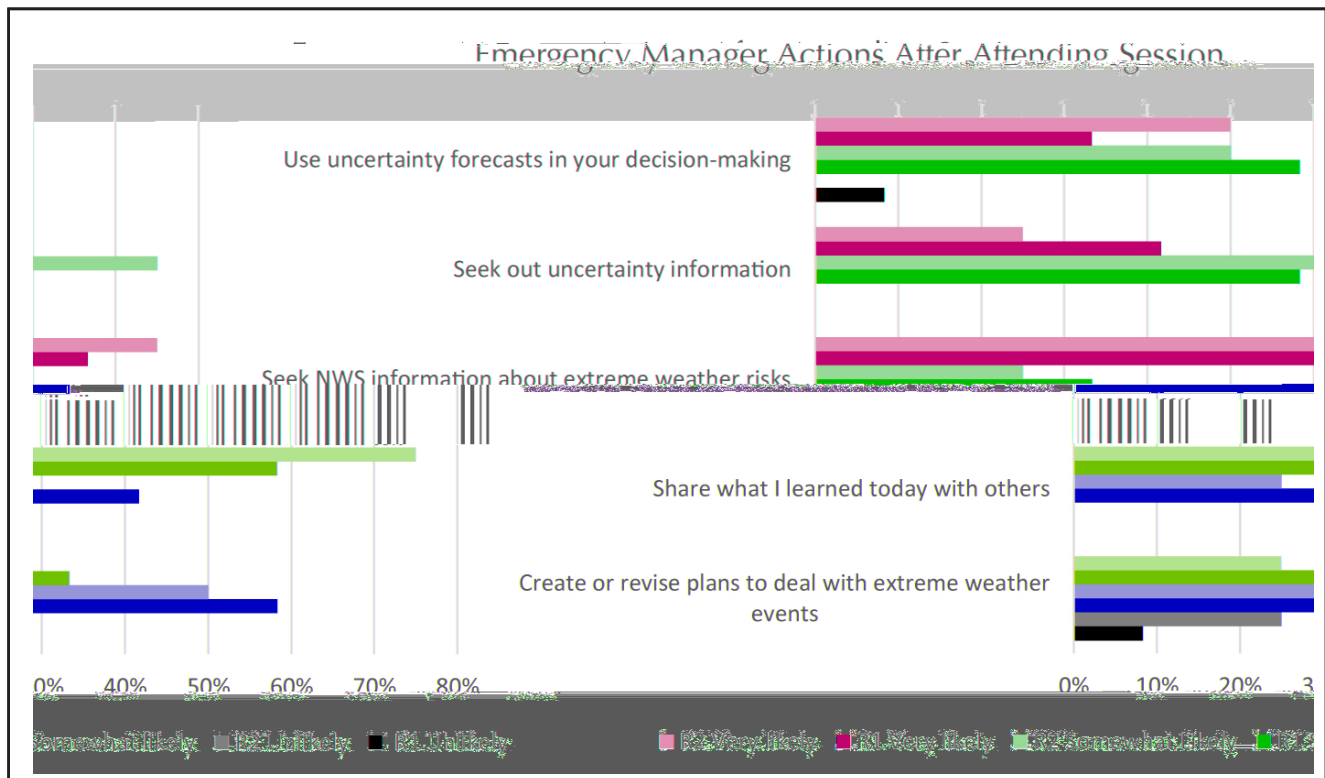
Emergency Manager Actions After Attending Session

Use uncertainty forecasts in your decision-making

Seek out uncertainty information

Seek NWS information about extreme weather risks

Share what I learned today with others

Create or revise plans to deal with extreme weather events

0% 40% 50% 60% 70% 80%

0% 10% 20% 3

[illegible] B2 Unlikely B1 Unlikely

R2 Very likely R1 Very likely R2 Somewhat likely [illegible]